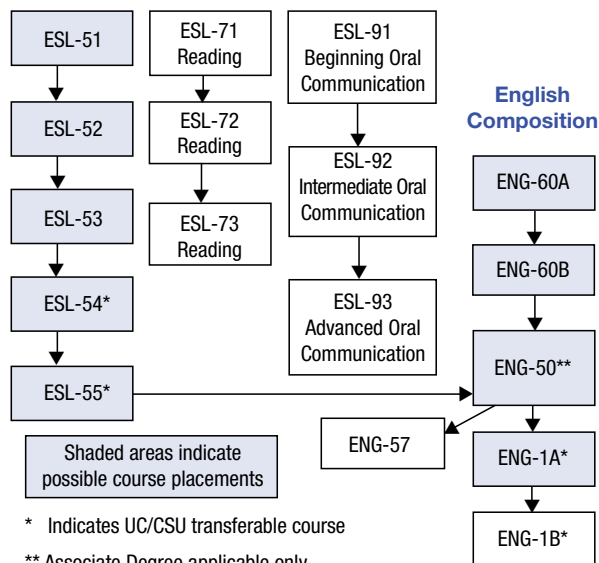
ESL-51

ESL-52

ESL-53

ESL-54*

ESL-55*

ESL-71 Reading

ESL-72 Reading

ESL-73 Reading

ESL-91 Beginning Oral Communication

ESL-92 Intermediate Oral Communication

ESL-93 Advanced Oral Communication

English Composition

ENG-60A

ENG-60B

ENG-50**

ENG-57

ENG-1A*

ENG-1B*

Shaded areas indicate possible course placements

* Indicates UC/CSU transferable course

** Associate Degree applicable only